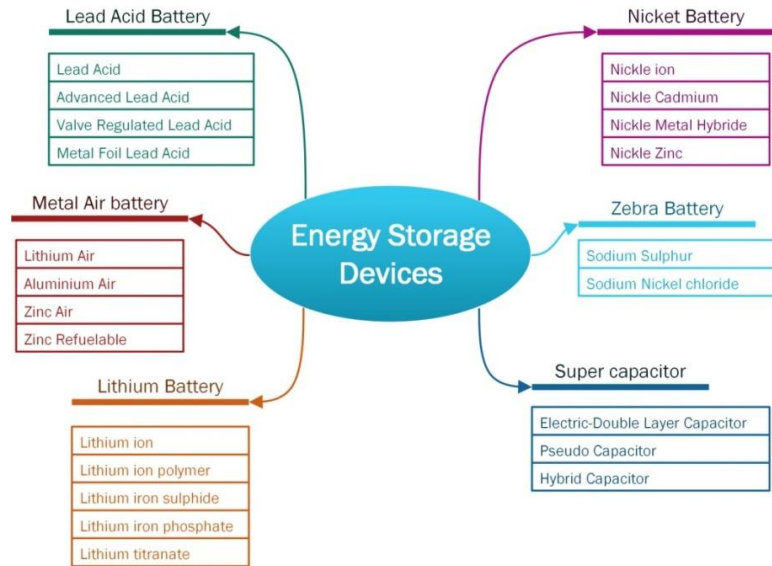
Energy Storage Devices

Lead Acid Battery

Lead Acid
Advanced Lead Acid
Valve Regulated Lead Acid
Metal Foil Lead Acid

Metal Air battery

Lithium Air
Aluminium Air
Zinc Air
Zinc Refuelable

Lithium Battery

Lithium ion
Lithium ion polymer
Lithium iron sulphide
Lithium iron phosphate
Lithium titranate

Nicket Battery

Nickle ion
Nickle Cadmium
Nickle Metal Hybride
Nickle Zinc

Zebra Battery

Sodium Sulphur
Sodium Nickel chloride

Super capacitor

Electric-Double Layer Capacitor
Pseudo Capacitor
Hybrid Capacitor